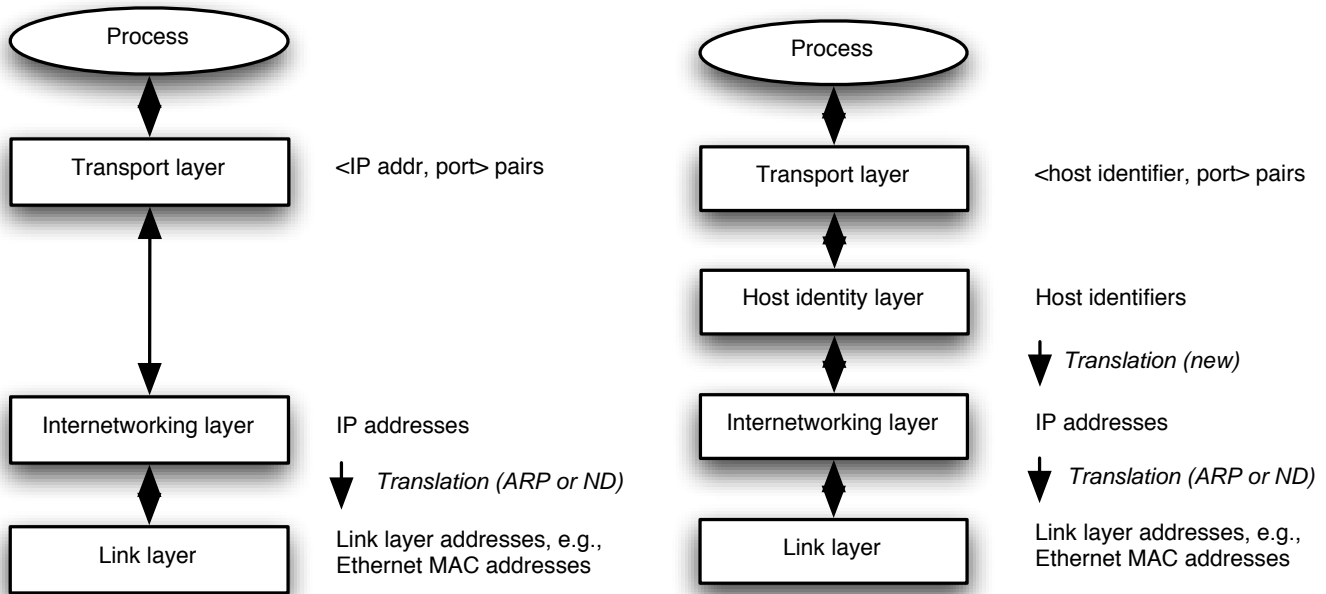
Process

Transport layer

<IP addr, port> pairs

Internetworking layer

IP addresses

Translation (ARP or ND)

Link layer

Link layer addresses, e.g., Ethernet MAC addresses

Process

Transport layer

<host identifier, port> pairs

Host identity layer

Host identifiers

Translation (new)

Internetworking layer

IP addresses

Translation (ARP or ND)

Link layer

Link layer addresses, e.g., Ethernet MAC addresses